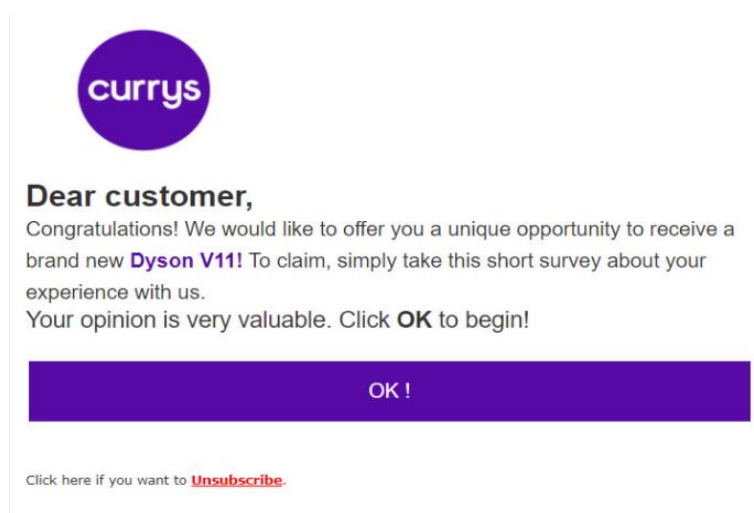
currys

Dear customer,

Congratulations! We would like to offer you a unique opportunity to receive a brand new Dyson V11! To claim, simply take this short survey about your experience with us.
Your opinion is very valuable. Click OK to begin!

OK !

Click here if you want to Unsubscribe.